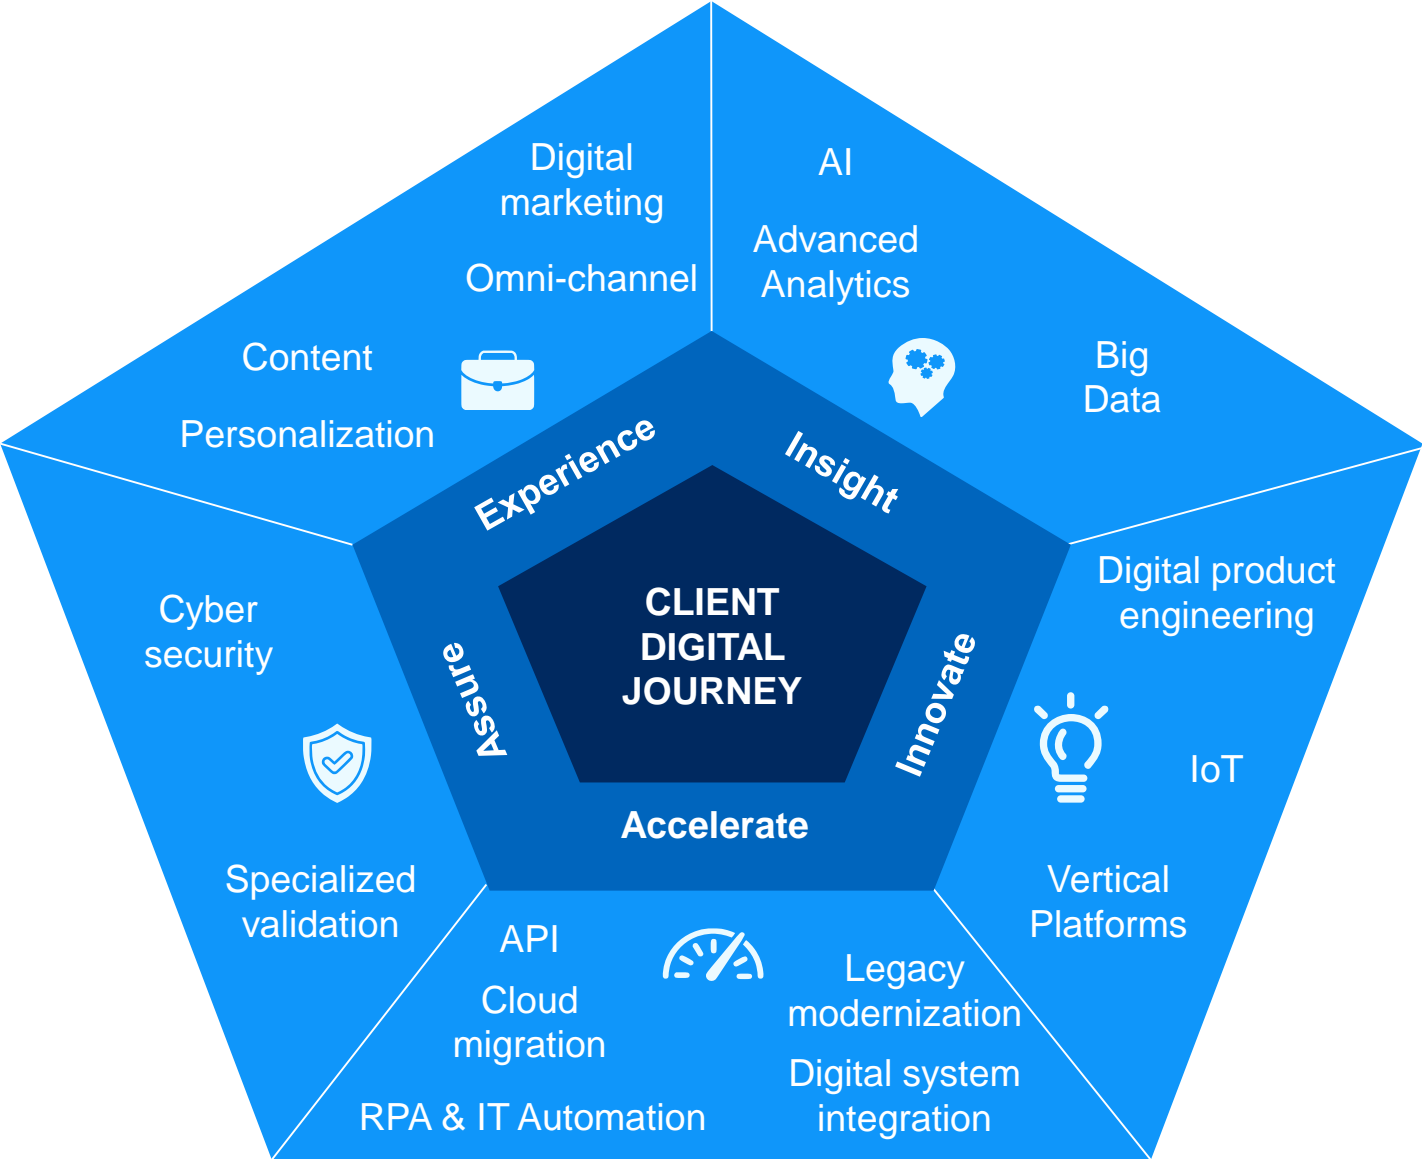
Digital marketing

Omni-channel

Content

Personalization

AI

Advanced Analytics

Big Data

Experience

Insight

CLIENT DIGITAL JOURNEY

Assure

Innovate

Accelerate

Cyber security

Specialized validation

Digital product engineering

IoT

Vertical Platforms

API

Cloud migration

RPA & IT Automation

Legacy modernization

Digital system integration